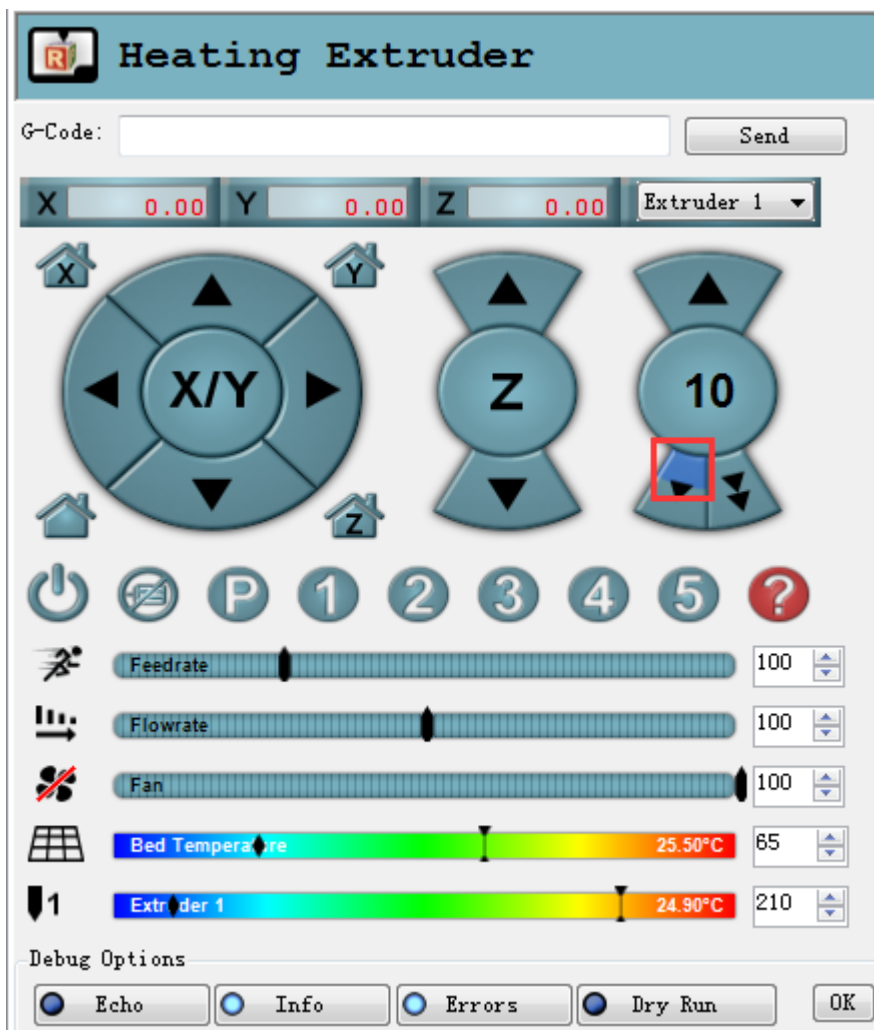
Heating Extruder

G-Code:
Send

X 0.00
Y 0.00
Z 0.00
Extruder 1

X
Y
Z
X/Y
Z
10

P
1
2
3
4
5
?

Feedrate
100
Flowrate
100
Fan
100
Bed Tempera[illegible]re
25.50°C
65
1
Extr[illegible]der 1
24.90°C
210

Debug Options
Echo
Info
Errors
Dry Run
OK